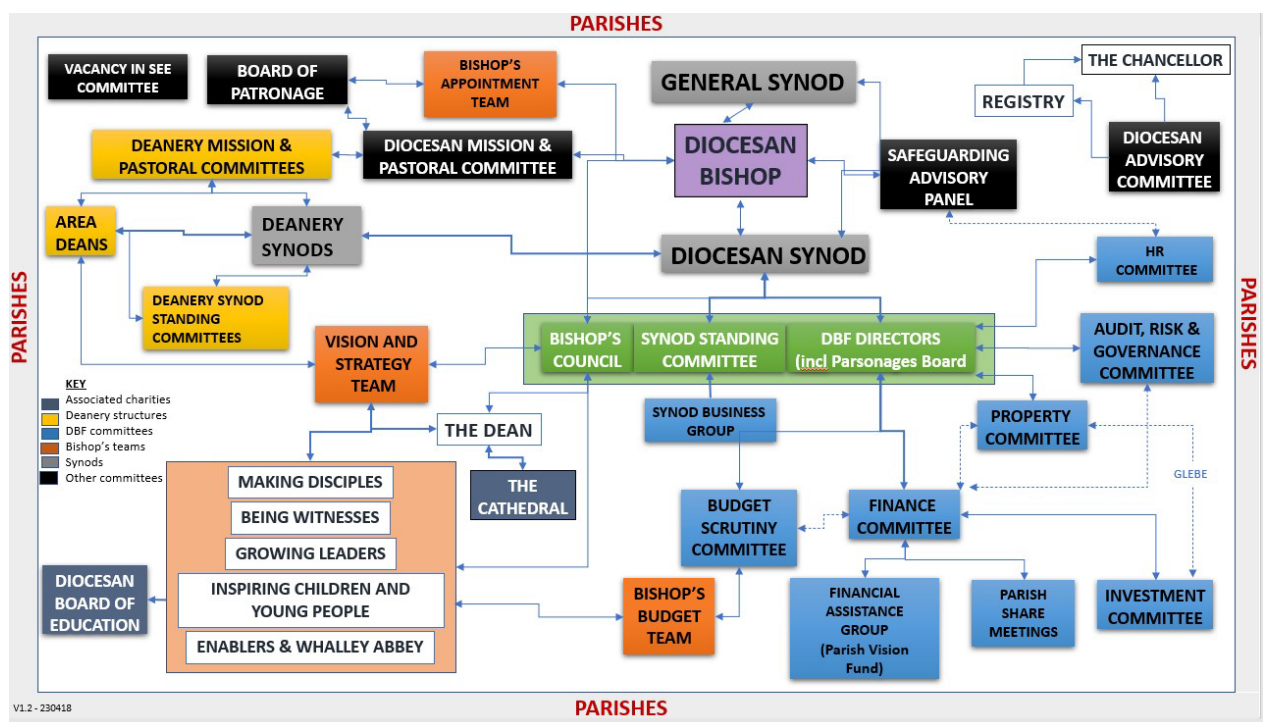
PARISHES

VACANCY IN SEE COMMITTEE

BOARD OF PATRONAGE

BISHOP'S APPOINTMENT TEAM

GENERAL SYNOD

THE CHANCELLOR

REGISTRY

DEANERY MISSION & PASTORAL COMMITTEES

DIOCESAN MISSION & PASTORAL COMMITTEE

DIOCESAN BISHOP

SAFEGUARDING ADVISORY PANEL

DIOCESAN ADVISORY COMMITTEE

AREA DEANS

DEANERY SYNODS

DIOCESAN SYNOD

HR COMMITTEE

DEANERY SYNOD STANDING COMMITTEES

VISION AND STRATEGY TEAM

BISHOP'S COUNCIL

SYNOD STANDING COMMITTEE

DBF DIRECTORS (incl Parsonages Board)

AUDIT, RISK & GOVERNANCE COMMITTEE

PARISHES

PARISHES

KEY
Associated charities
Deanery structures
DBF committees
Bishop's teams
Synods
Other committees

THE DEAN

SYNOD BUSINESS GROUP

PROPERTY COMMITTEE

THE CATHEDRAL

GLEBE

MAKING DISCIPLES

BEING WITNESSES

GROWING LEADERS

INSPIRING CHILDREN AND YOUNG PEOPLE

ENABLERS & WHALLEY ABBEY

BUDGET SCRUTINY COMMITTEE

FINANCE COMMITTEE

DIOCESAN BOARD OF EDUCATION

BISHOP'S BUDGET TEAM

FINANCIAL ASSISTANCE GROUP (Parish Vision Fund)

PARISH SHARE MEETINGS

INVESTMENT COMMITTEE

V1.2 - 230418

PARISHES